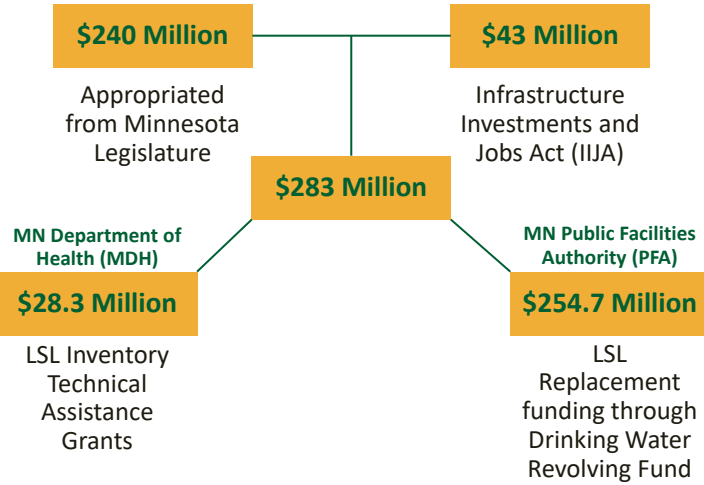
$240 Million

Appropriated from Minnesota Legislature

$43 Million

Infrastructure Investments and Jobs Act (IIJA)

$283 Million

MN Department of Health (MDH)

$28.3 Million

LSL Inventory Technical Assistance Grants

MN Public Facilities Authority (PFA)

$254.7 Million

LSL Replacement funding through Drinking Water Revolving Fund